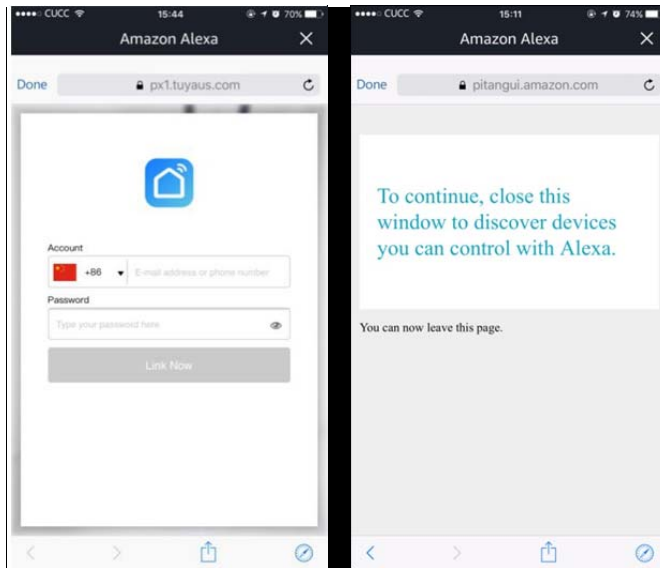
●●●●○ CUCC 15:44 70%

Amazon Alexa ✕

Done px1.tuyaus.com

Account

+86 E-mail address or phone number

Password

Type your password here

Link Now

●●●●○ CUCC 15:11 74%

Amazon Alexa ✕

Done pitangui.amazon.com

To continue, close this window to discover devices you can control with Alexa.

You can now leave this page.